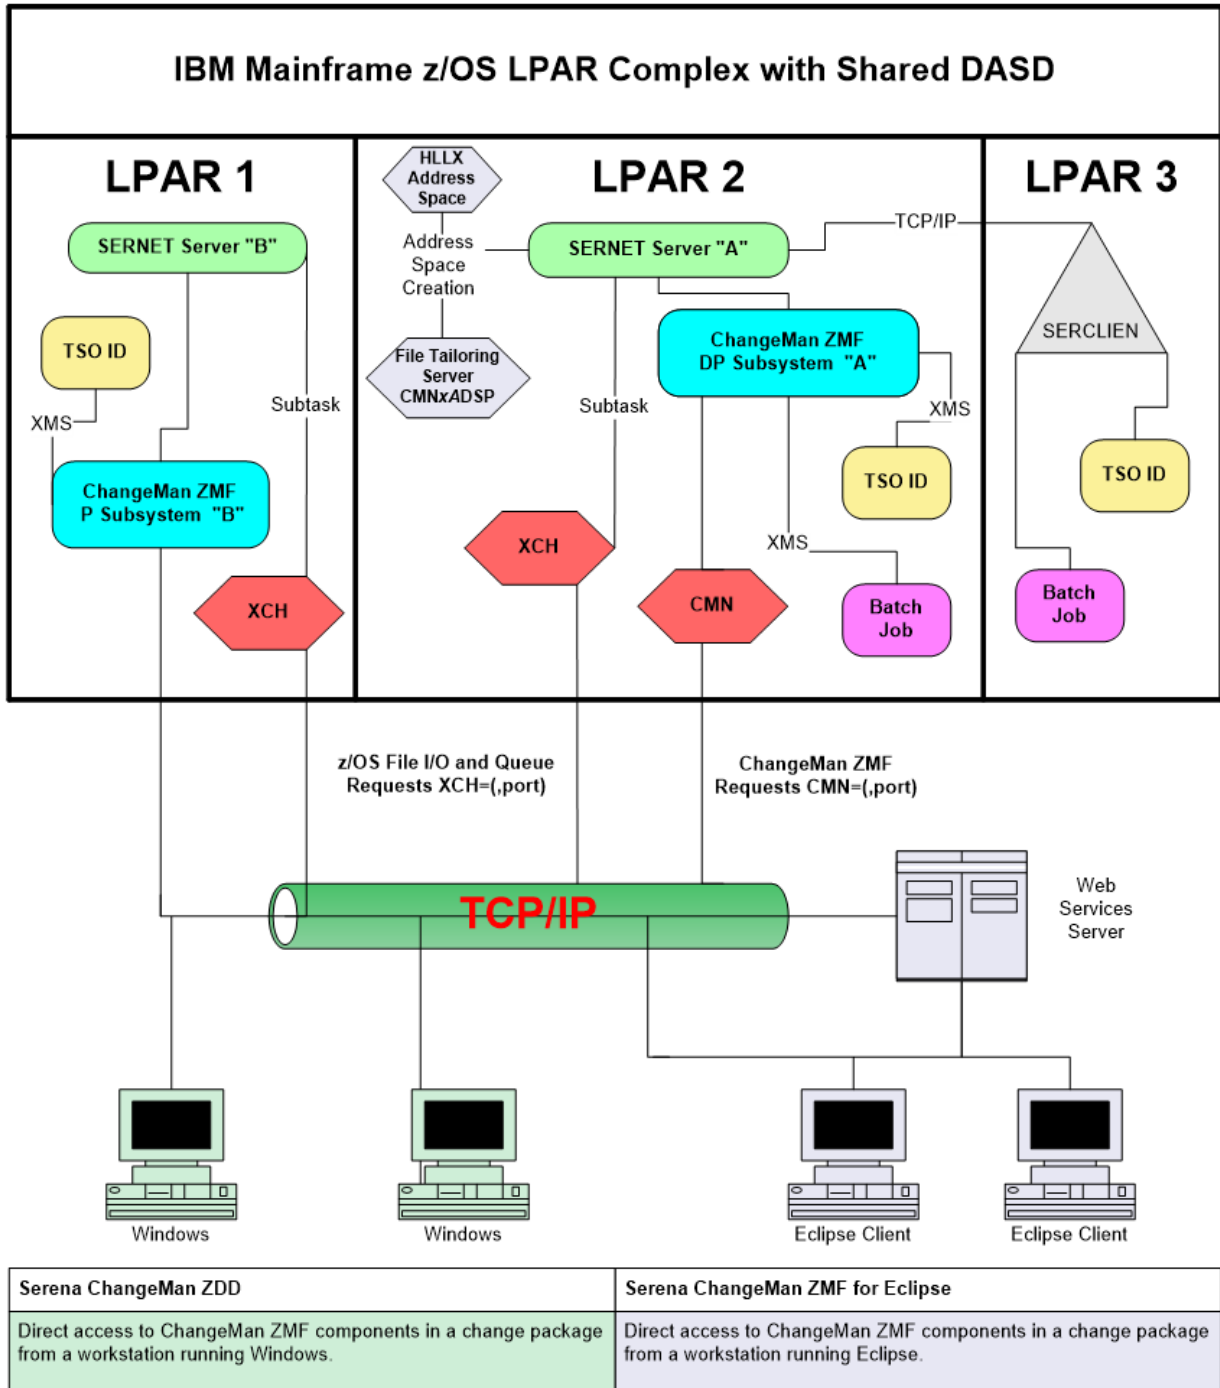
IBM Mainframe z/OS LPAR Complex with Shared DASD

LPAR 1

SERNET Server "B"

TSO ID

XMS

Subtask

ChangeMan ZMF P Subsystem "B"

XCH

HLLX Address Space

Address Space Creation

File Tailoring Server CMN*x*ADSP

LPAR 2

SERNET Server "A"

TCP/IP

ChangeMan ZMF DP Subsystem "A"

Subtask

XMS

TSO ID

XCH

XMS

CMN

Batch Job

LPAR 3

SERCLIEN

TSO ID

Batch Job

z/OS File I/O and Queue Requests XCH=(,port)

ChangeMan ZMF Requests CMN=(,port)

TCP/IP

Web Services Server

Windows

Windows

Eclipse Client

Eclipse Client

| Serena ChangeMan ZDD | Serena ChangeMan ZMF for Eclipse |
|---|---|
| Direct access to ChangeMan ZMF components in a change package from a workstation running Windows. | Direct access to ChangeMan ZMF components in a change package from a workstation running Eclipse. |